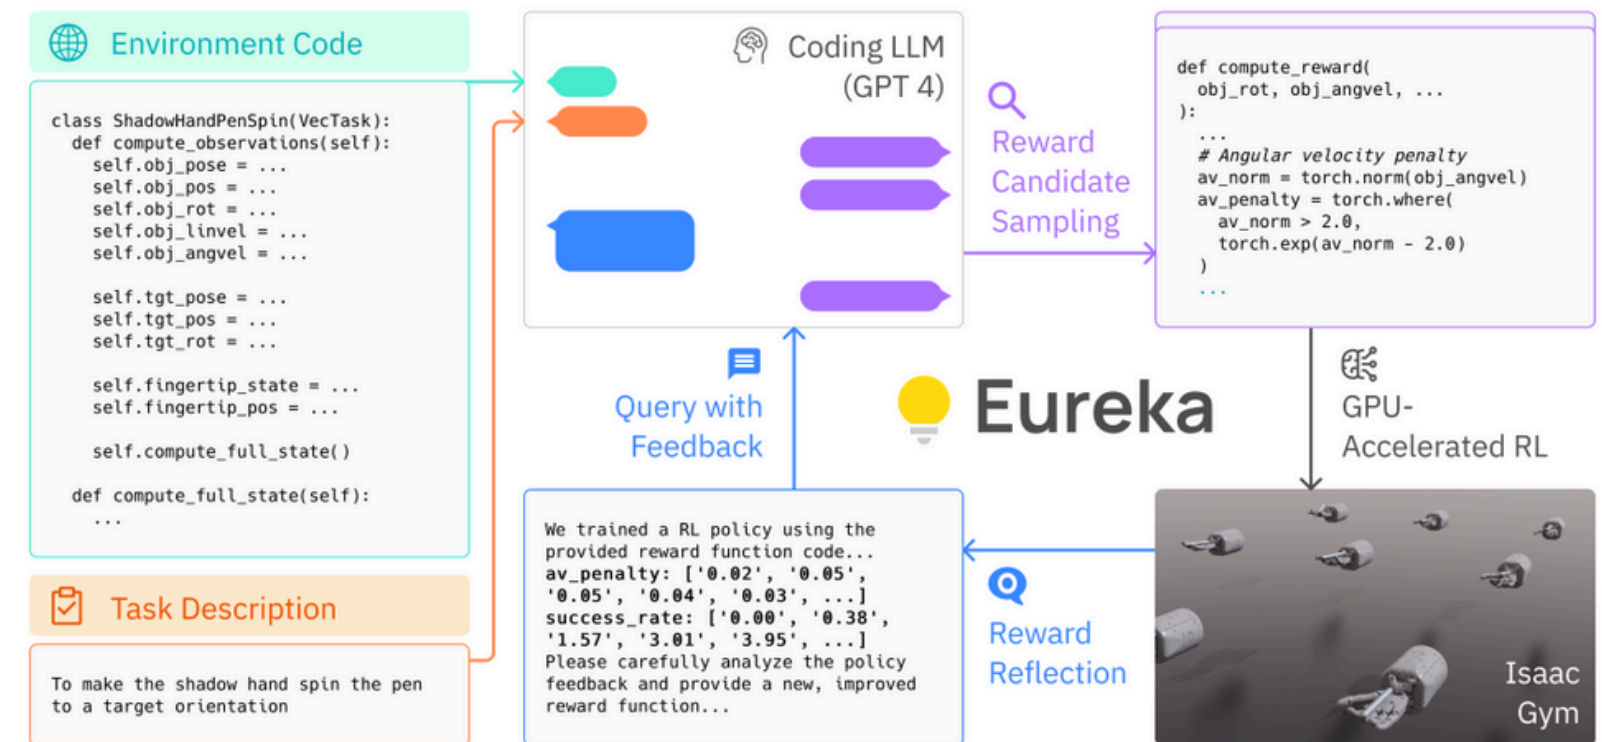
Environment Code

class ShadowHandPenSpin(VecTask):
  def compute_observations(self):
    self.obj_pose = ...
    self.obj_pos = ...
    self.obj_rot = ...
    self.obj_linvel = ...
    self.obj_angvel = ...

    self.tgt_pose = ...
    self.tgt_pos = ...
    self.tgt_rot = ...

    self.fingertip_state = ...
    self.fingertip_pos = ...

    self.compute_full_state()

  def compute_full_state(self):
    ...

Task Description

To make the shadow hand spin the pen to a target orientation

Coding LLM (GPT 4)

Reward Candidate Sampling

def compute_reward(
  obj_rot, obj_angvel, ...
):
  ...
  # Angular velocity penalty
  av_norm = torch.norm(obj_angvel)
  av_penalty = torch.where(
    av_norm > 2.0,
    torch.exp(av_norm - 2.0)
  )
  ...

Query with Feedback

Eureka

GPU-Accelerated RL

We trained a RL policy using the provided reward function code...
av_penalty: ['0.02', '0.05', '0.05', '0.04', '0.03', ...]
success_rate: ['0.00', '0.38', '1.57', '3.01', '3.95', ...]
Please carefully analyze the policy feedback and provide a new, improved reward function...

Reward Reflection

Isaac Gym